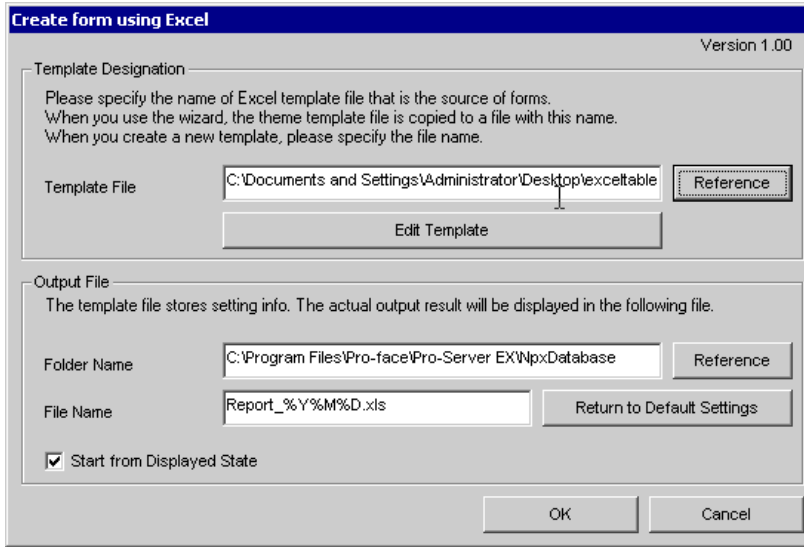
Create form using Excel

Version 1.00

Template Designation

Please specify the name of Excel template file that is the source of forms.
When you use the wizard, the theme template file is copied to a file with this name.
When you create a new template, please specify the file name.

Template File

C:\Documents and Settings\Administrator\Desktop\exceltable

Reference

Edit Template

Output File

The template file stores setting info. The actual output result will be displayed in the following file.

Folder Name

C:\Program Files\Pro-face\Pro-Server EX\NpxDatabase

Reference

File Name

Report_%Y%M%D.xls

Return to Default Settings

Start from Displayed State

OK

Cancel